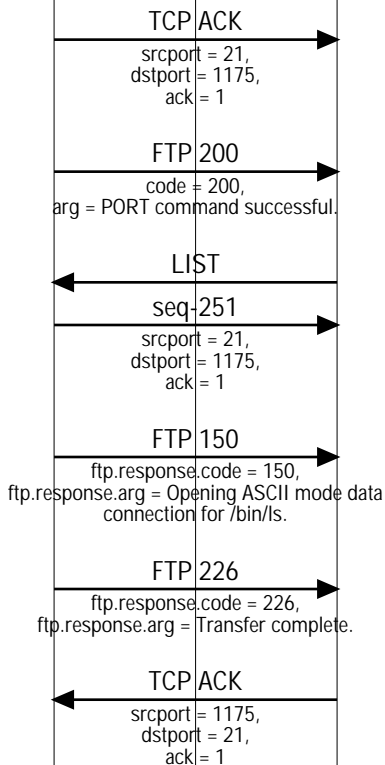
TCP ACK

srcport = 21,
dstport = 1175,
ack = 1

FTP 200

code = 200,
arg = PORT command successful.

LIST

seq-251

srcport = 21,
dstport = 1175,
ack = 1

FTP 150

ftp.response.code = 150,
ftp.response.arg = Opening ASCII mode data connection for /bin/ls.

FTP 226

ftp.response.code = 226,
ftp.response.arg = Transfer complete.

TCP ACK

srcport = 1175,
dstport = 21,
ack = 1